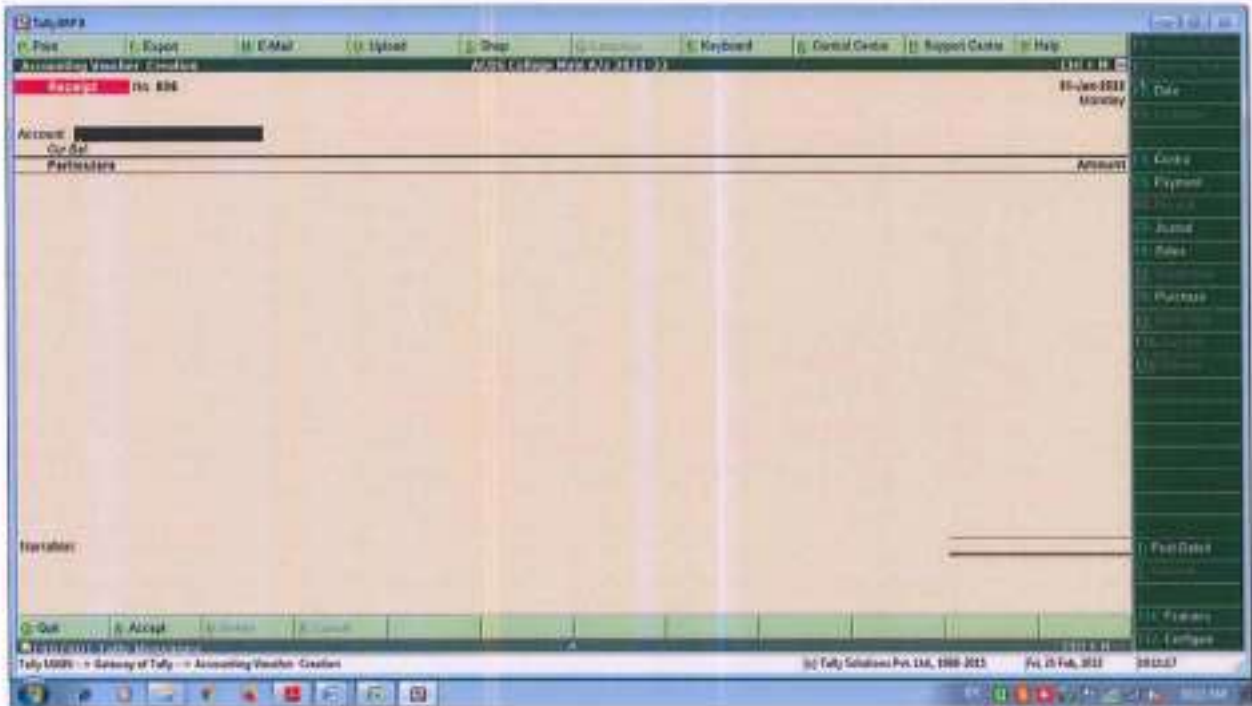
Tally.ERP 9

P: Print | E: Export | M: E-Mail | O: Upload | S: Shop | G: Language | K: Keyboard | K: Control Centre | H: Support Centre | H: Help

Accounting Voucher Creation | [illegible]

Receipt No. 836

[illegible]-Jan-2018 Monday

Account:
Cur Bal

Particulars | Amount

Narration:

Q: Quit | A: Accept | D: Delete | X: Cancel

Tally MAIN --> Gateway of Tally --> Accounting Voucher Creation

(c) Tally Solutions Pvt. Ltd., 1988-2013 | Fri, 23 Feb, 2018 | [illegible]

F2: Date
F4: Contra
F5: Payment
F7: Journal
F8: Sales
F9: Purchase
T: Post-Dated
F12: Configure